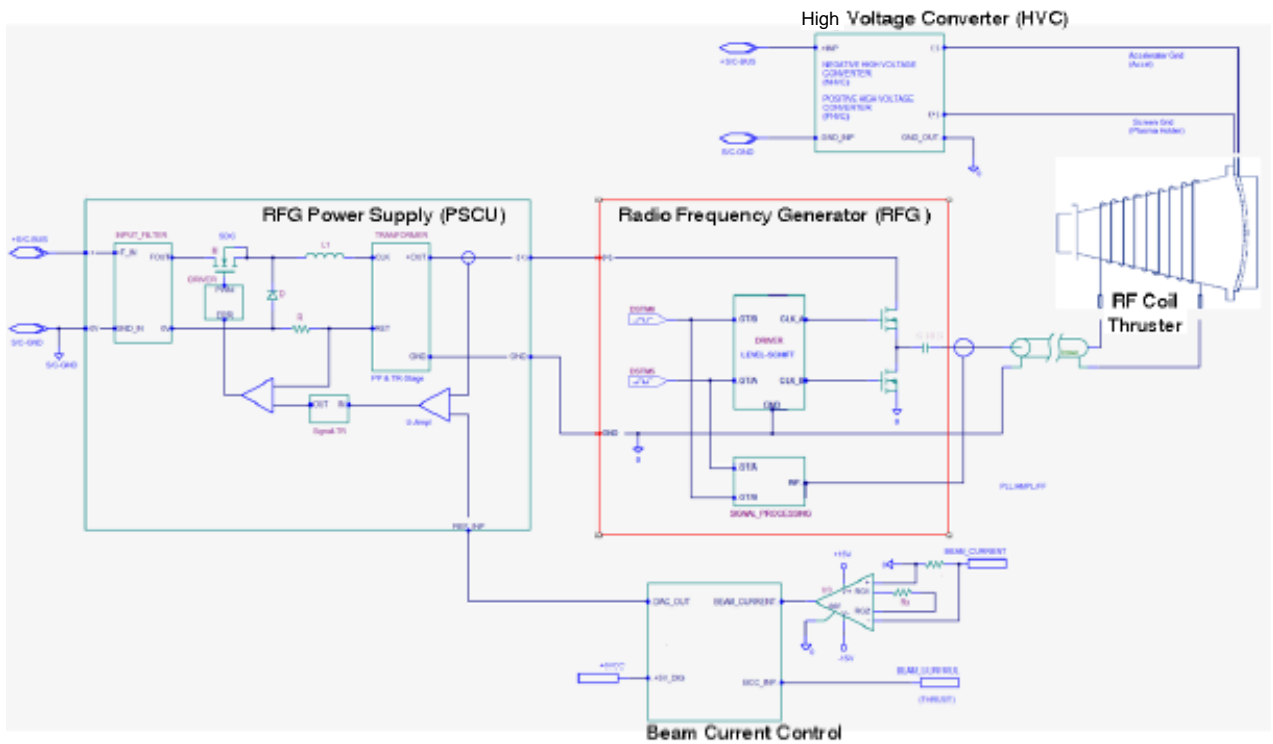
High Voltage Converter (HVC)

+S/C-BUS
+INP
NEGATIVE HIGH VOLTAGE CONVERTER (NHVC)
POSITIVE HIGH VOLTAGE CONVERTER (PHVC)
S/C-GND
GND_INP
GND_OUT
Accelerator Grid (Accel)
Screen Grid (Plasma Holder)

RF Coil Thruster

RFG Power Supply (PSCU)

+S/C-BUS
INPUT_FILTER
F_IN
FOUT
GND_IN
S/C-GND
S/C-GND
SDG
DRIVER
PWM
L1
D
R
TRANSFORMER
CLK
+OUT
RST
GND
PP & TR Stage
OUT
IN
Signal TR
D-Ampl
GND
RFG_INP

Radio Frequency Generator (RFG )

DRIVER
LEVEL-SCHIFT
GND
SIGNAL_PROCESSING
PLL_AMPLIF

Beam Current Control
DAC_OUT
BEAM_CURRENT
+5V_DIG
+5VCC
ADC_INP
BEAM_CURRENT
(THRUST)
+15V
-15V
BEAM_CURRENT
Rs